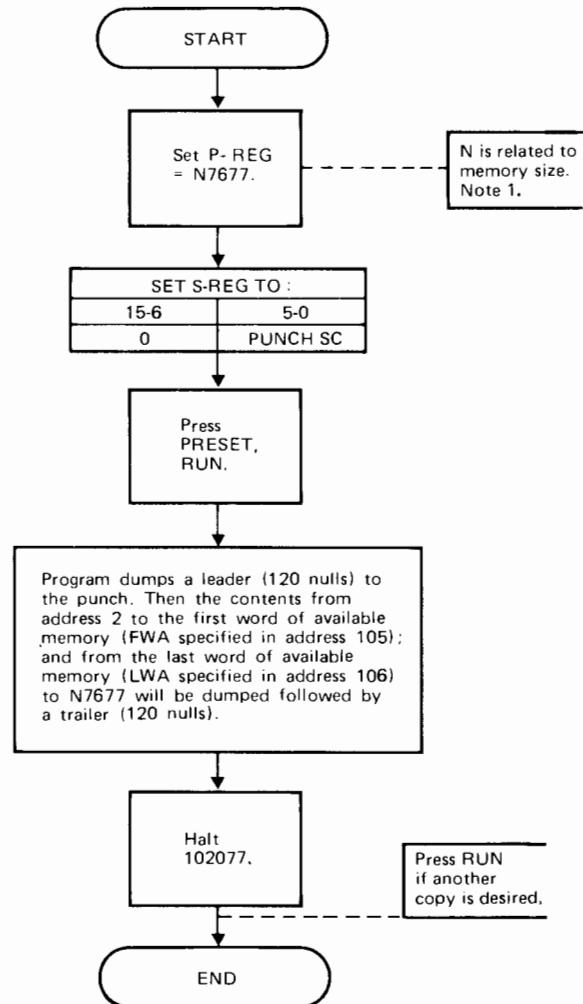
START

Set P- REG = N7677.

N is related to memory size. Note 1.

| SET S-REG TO : | |
|---|---|
| 15-6 | 5-0 |
| 0 | PUNCH SC |

Press PRESET, RUN.

Program dumps a leader (120 nulls) to the punch. Then the contents from address 2 to the first word of available memory (FWA specified in address 105); and from the last word of available memory (LWA specified in address 106) to N7677 will be dumped followed by a trailer (120 nulls).

Halt 102077.

Press RUN if another copy is desired.

END